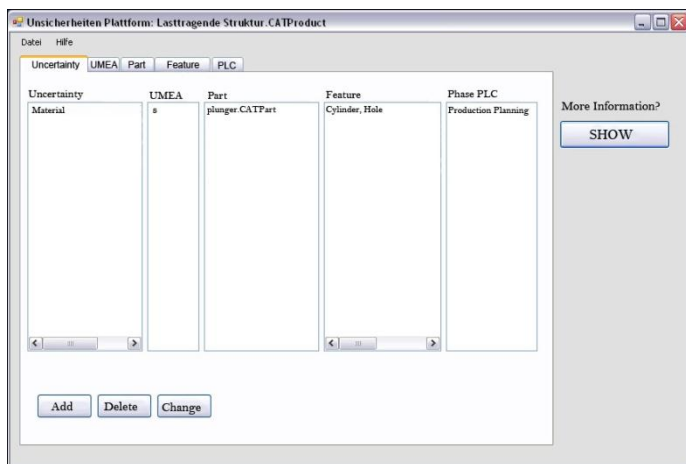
Unsicherheiten Plattform: Lasttragende Struktur.CATProduct

Datei Hilfe

Uncertainty UMEA Part Feature PLC

Uncertainty
Material

UMEA
s

Part
plunger.CATPart

Feature
Cylinder, Hole

Phase PLC
Production Planning

More Information?

SHOW

Add Delete Change